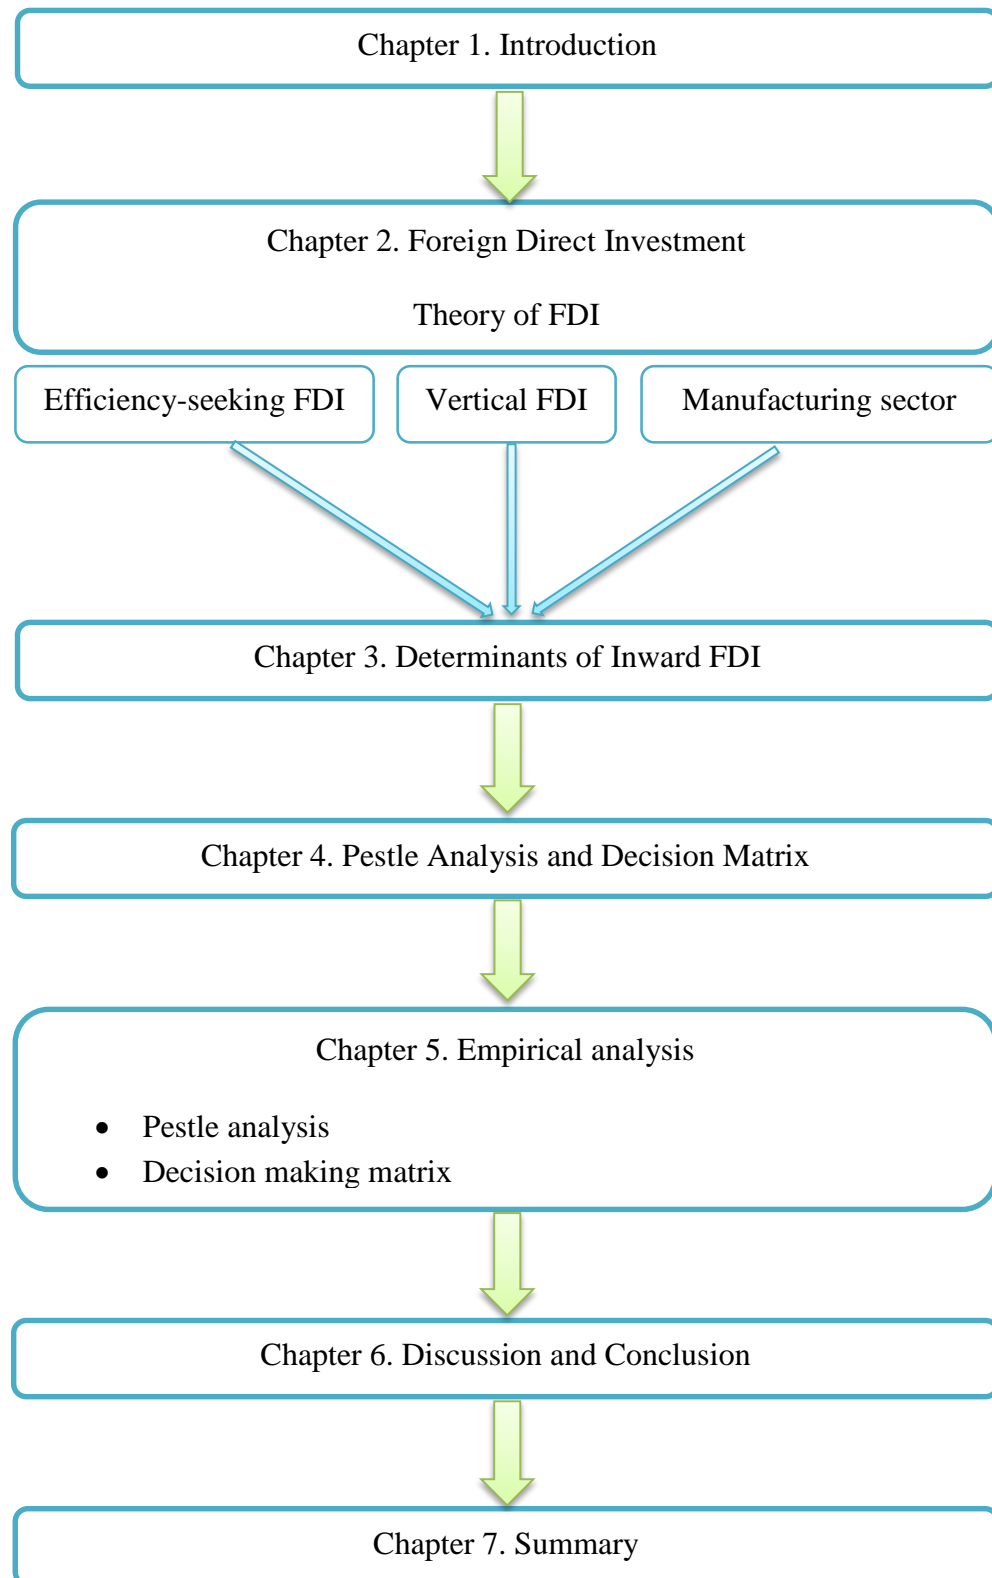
Chapter 1. Introduction

Chapter 2. Foreign Direct Investment

Theory of FDI

Efficiency-seeking FDI

Vertical FDI

Manufacturing sector

Chapter 3. Determinants of Inward FDI

Chapter 4. Pestle Analysis and Decision Matrix

Chapter 5. Empirical analysis

- Pestle analysis
- Decision making matrix

Chapter 6. Discussion and Conclusion

Chapter 7. Summary